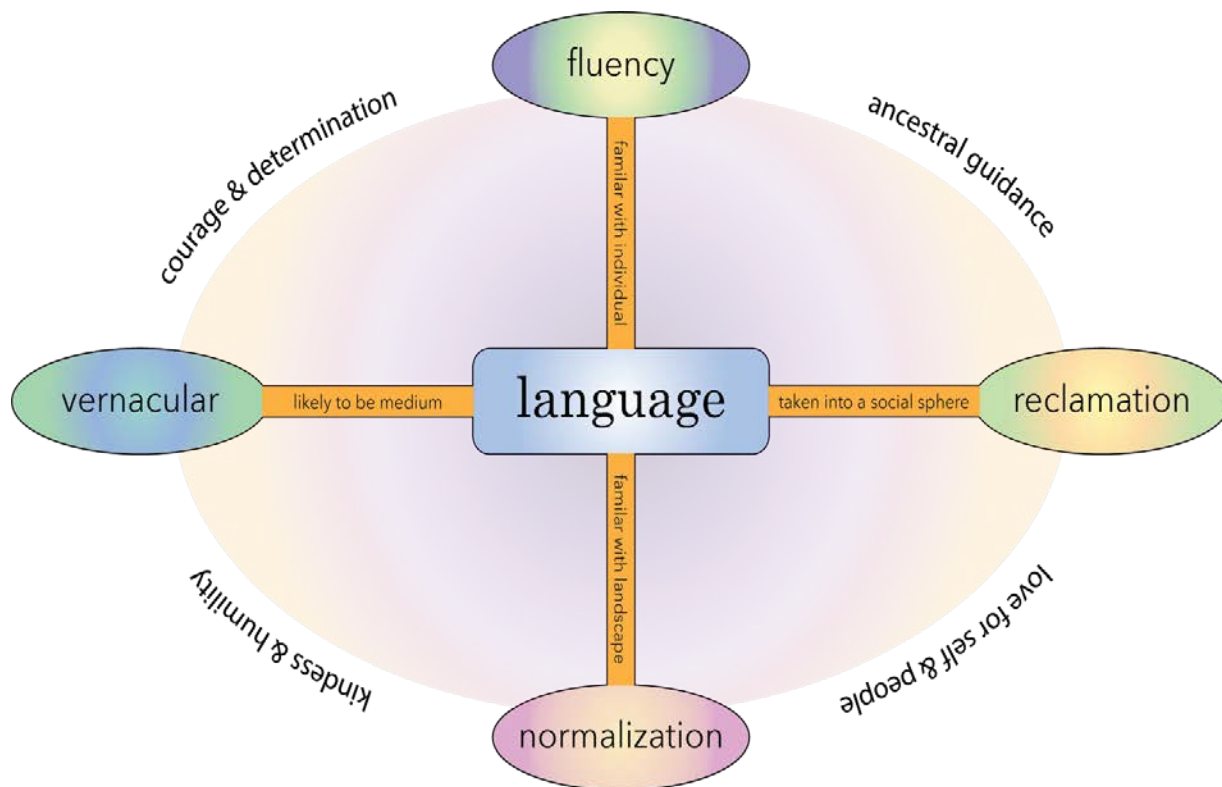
fluency

courage & determination

ancestral guidance

familar with individual

vernacular

likely to be medium

language

taken into a social sphere

reclamation

familar with landscape

kindess & humility

love for self & people

normalization